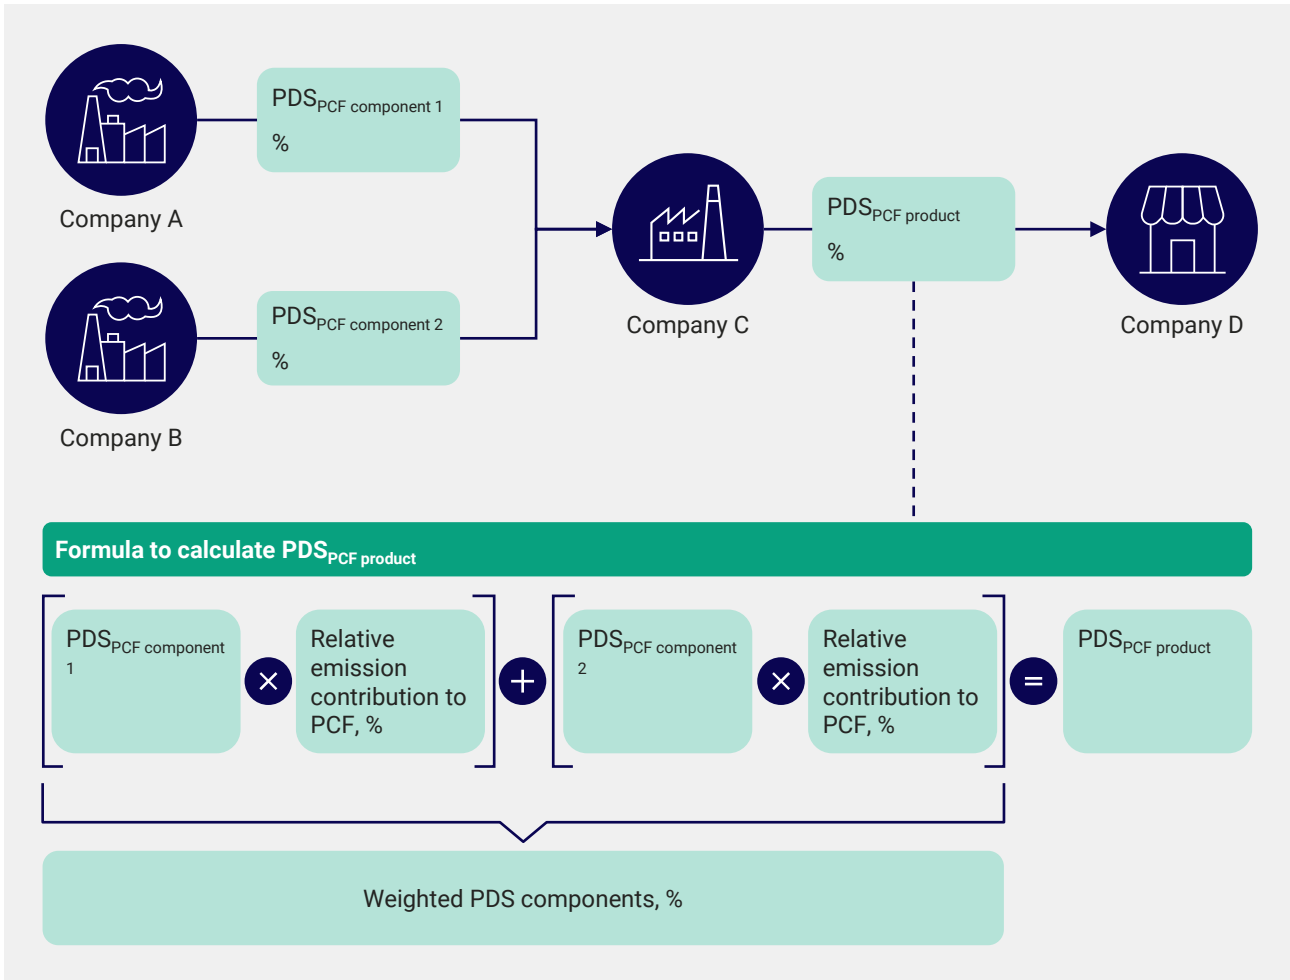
$PDS_{PCF\ component\ 1}$
%

Company A

$PDS_{PCF\ component\ 2}$
%

Company B

Company C

$PDS_{PCF\ product}$
%

Company D

Formula to calculate $PDS_{PCF\ product}$

$PDS_{PCF\ component\ 1}$ × Relative emission contribution to PCF, % + $PDS_{PCF\ component\ 2}$ × Relative emission contribution to PCF, % = $PDS_{PCF\ product}$

Weighted PDS components, %